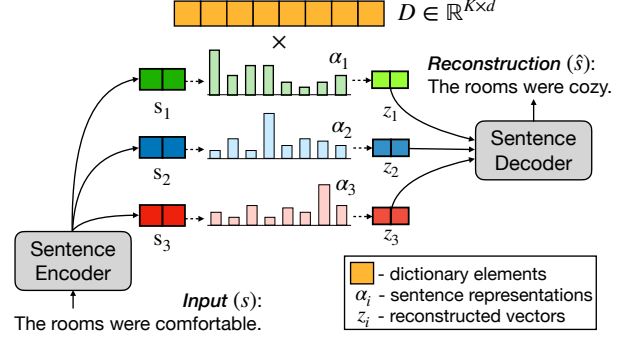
$D \in \mathbb{R}^{K \times d}$

×

$\alpha_1$

Reconstruction ($\hat{s}$):
The rooms were cozy.

$s_1$

$z_1$

$\alpha_2$

Sentence Decoder

$s_2$

$z_2$

$\alpha_3$

$s_3$

$z_3$

Sentence Encoder

- dictionary elements
$\alpha_i$ - sentence representations
$z_i$ - reconstructed vectors

Input ($s$):
The rooms were comfortable.